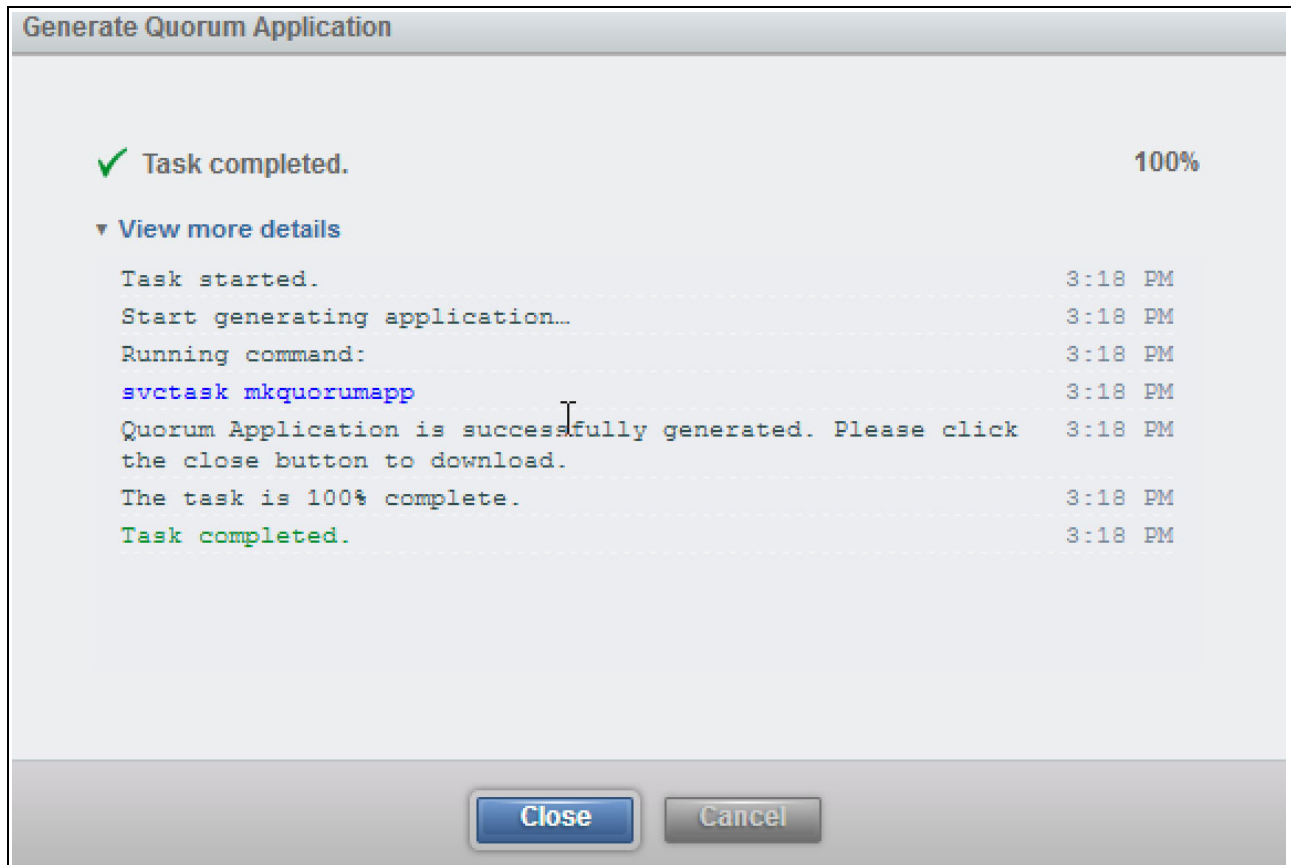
Generate Quorum Application

Task completed. 100%

View more details

| | |
|---|---|
| Task started. | 3:18 PM |
| Start generating application… | 3:18 PM |
| Running command: | 3:18 PM |
| svctask mkquorumapp | 3:18 PM |
| Quorum Application is successfully generated. Please click the close button to download. | 3:18 PM |
| The task is 100% complete. | 3:18 PM |
| Task completed. | 3:18 PM |

Close Cancel